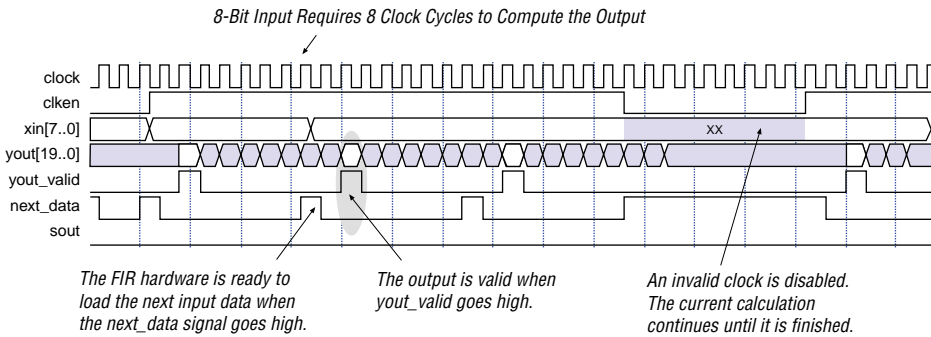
8-Bit Input Requires 8 Clock Cycles to Compute the Output

clock
clken
xin[7..0]
yout[19..0]
yout_valid
next_data
sout

XX

The FIR hardware is ready to load the next input data when the next_data signal goes high.

The output is valid when yout_valid goes high.

An invalid clock is disabled. The current calculation continues until it is finished.